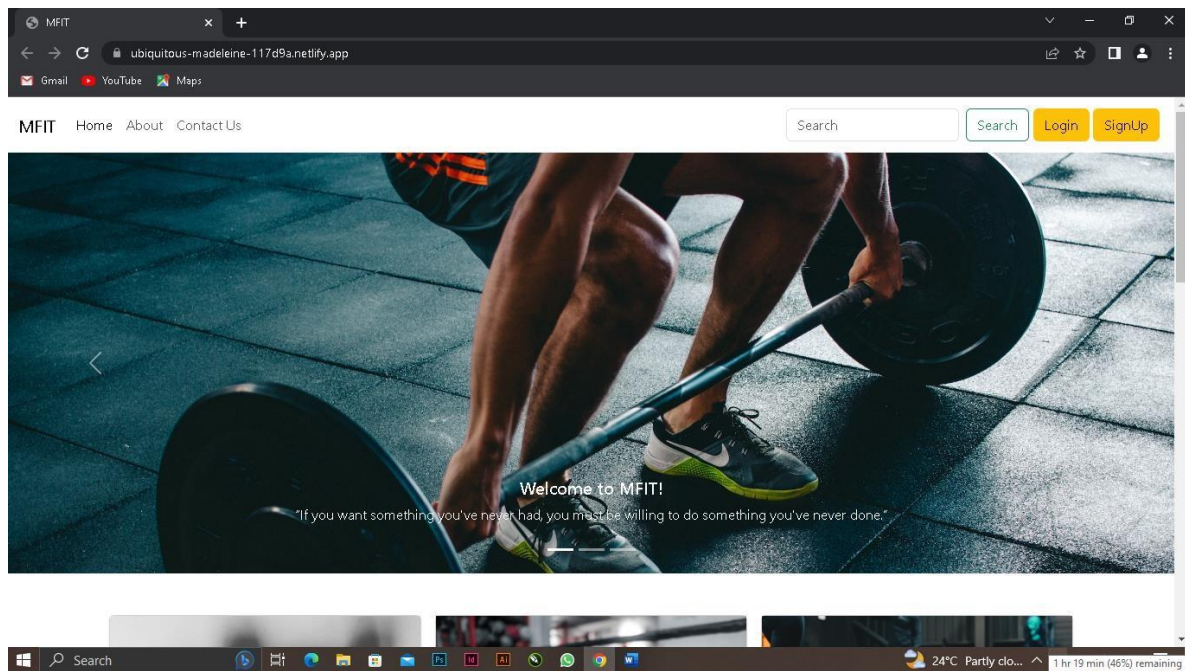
MFIT

ubiquitous-madeleine-117d9a.netlify.app

Gmail YouTube Maps

MFIT Home About Contact Us

Search

Search Login SignUp

Welcome to MFIT!

"If you want something you've never had, you must be willing to do something you've never done."

Search

24°C Partly clo... 1 hr 19 min (46%) remaining